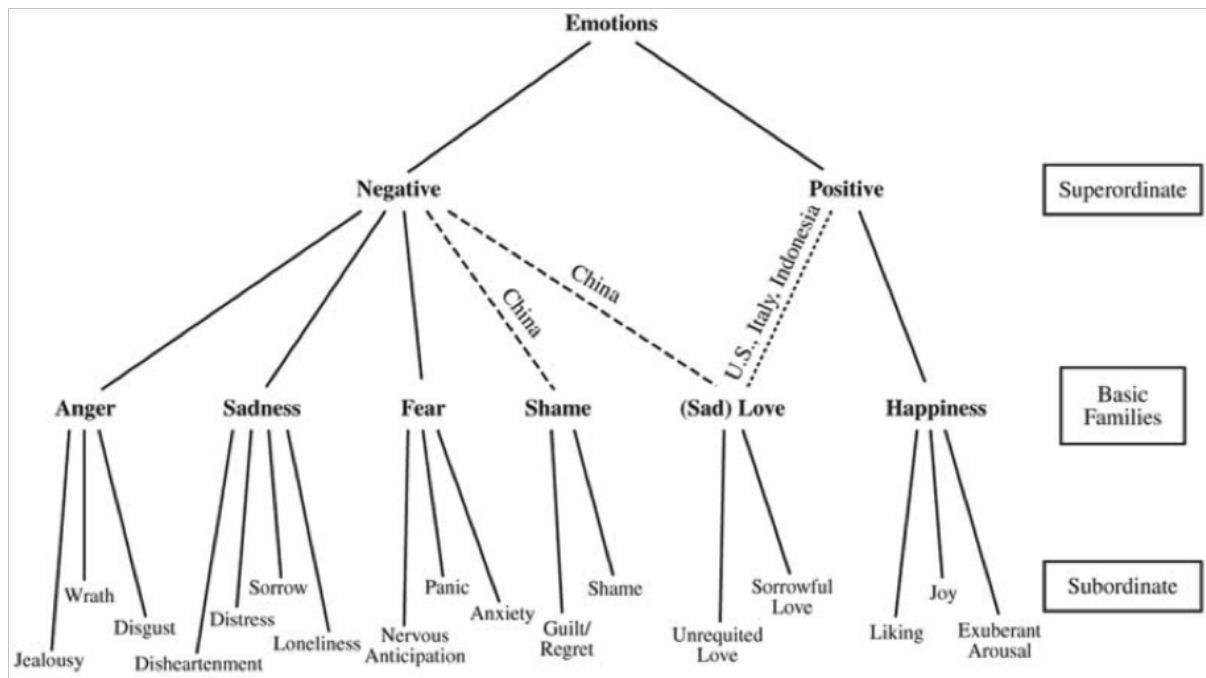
Emotions

Negative

Positive

Superordinate

China

China

U.S., Italy, Indonesia

Anger

Sadness

Fear

Shame

(Sad) Love

Happiness

Basic Families

Jealousy

Wrath

Disgust

Disheartenment

Distress

Sorrow

Loneliness

Nervous Anticipation

Panic

Anxiety

Guilt/ Regret

Shame

Unrequited Love

Sorrowful Love

Liking

Joy

Exuberant Arousal

Subordinate